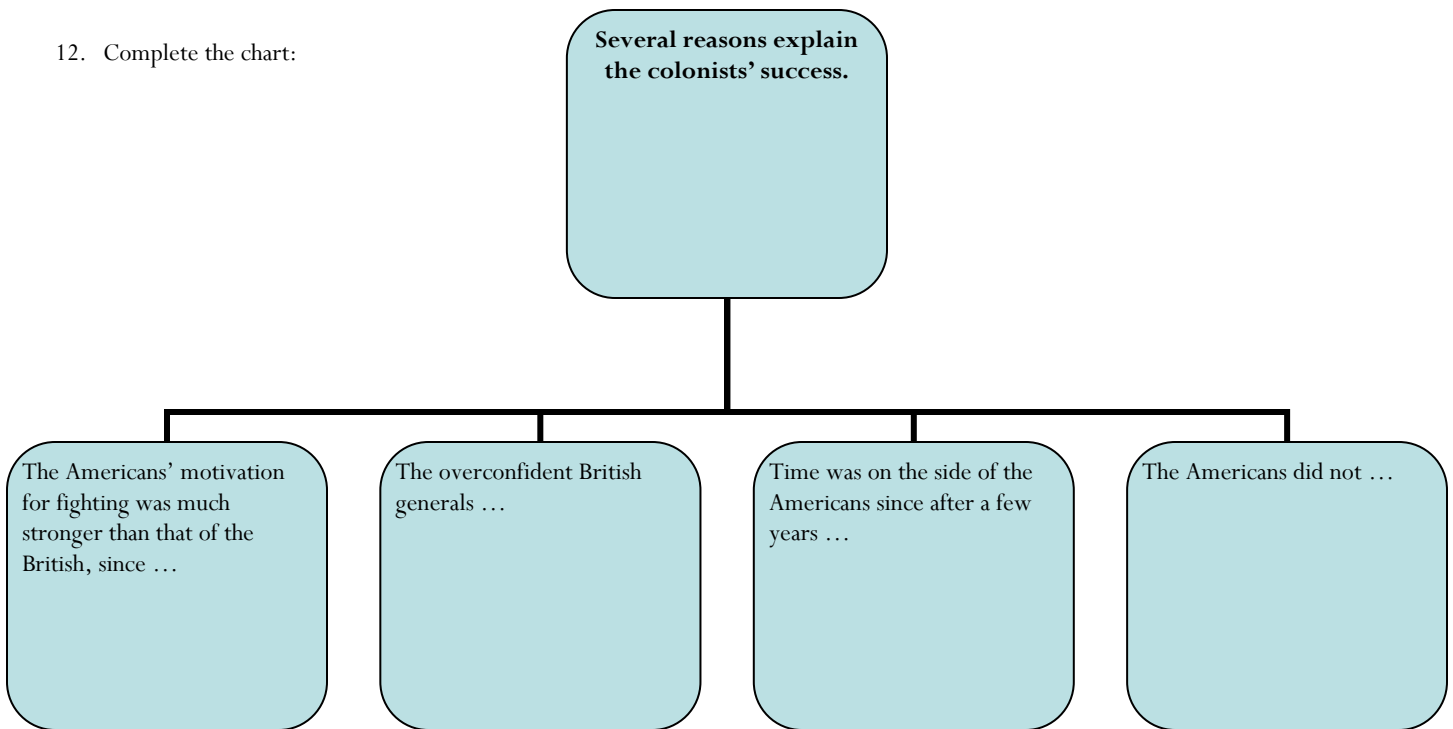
12. Complete the chart:

**Several reasons explain the colonists' success.**

The Americans' motivation for fighting was much stronger than that of the British, since …

The overconfident British generals …

Time was on the side of the Americans since after a few years …

The Americans did not …